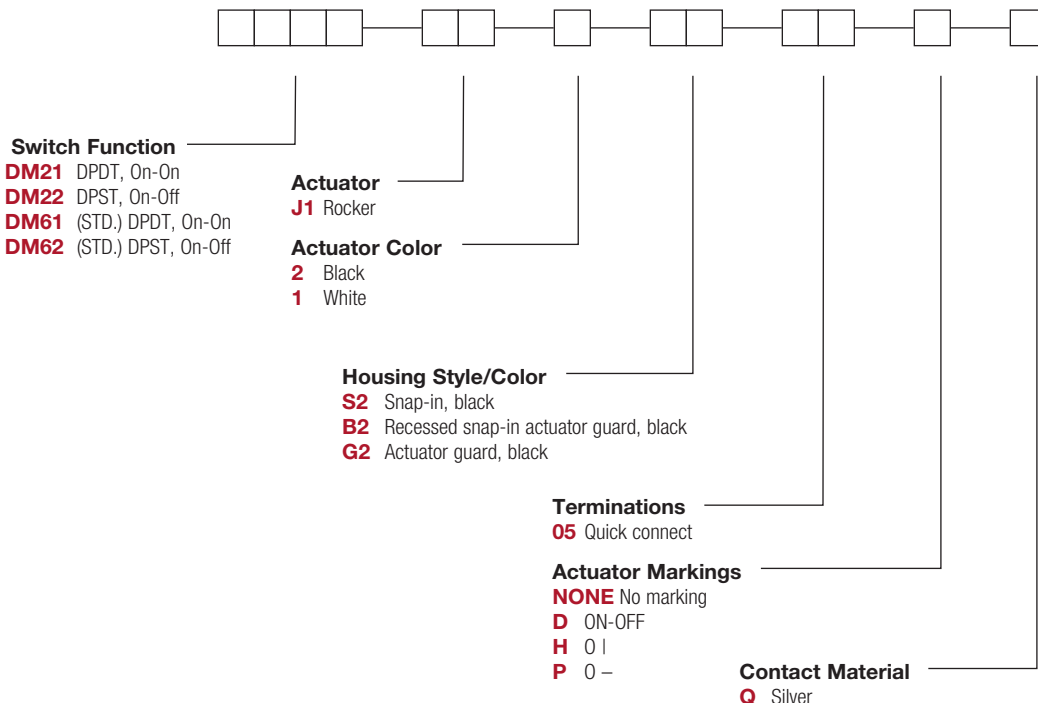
Switch Function
DM21 DPDT, On-On
DM22 DPST, On-Off
DM61 (STD.) DPDT, On-On
DM62 (STD.) DPST, On-Off

Actuator
J1 Rocker

Actuator Color
2 Black
1 White

Housing Style/Color
S2 Snap-in, black
B2 Recessed snap-in actuator guard, black
G2 Actuator guard, black

Terminations
05 Quick connect

Actuator Markings
NONE No marking
D ON-OFF
H O I
P O –

Contact Material
Q Silver